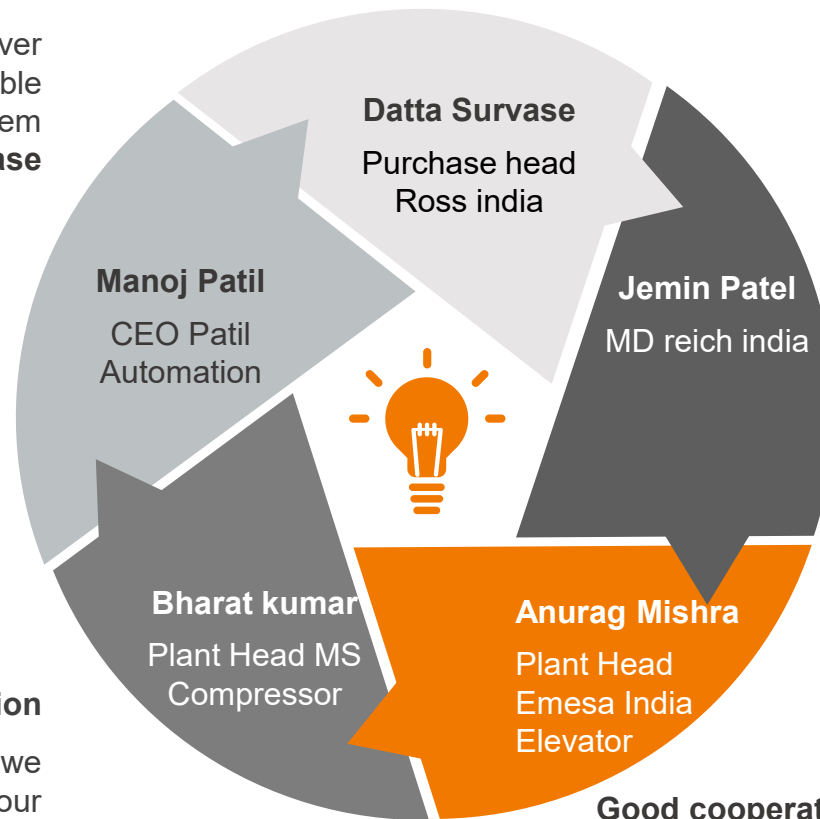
ver
ble
em
ase

Datta Survase
Purchase head
Ross india

Jemin Patel
MD reich india

Manoj Patil
CEO Patil
Automation

Bharat kumar
Plant Head MS
Compressor

Anurag Mishra
Plant Head
Emesa India
Elevator

ion
we
our

Good cooperat